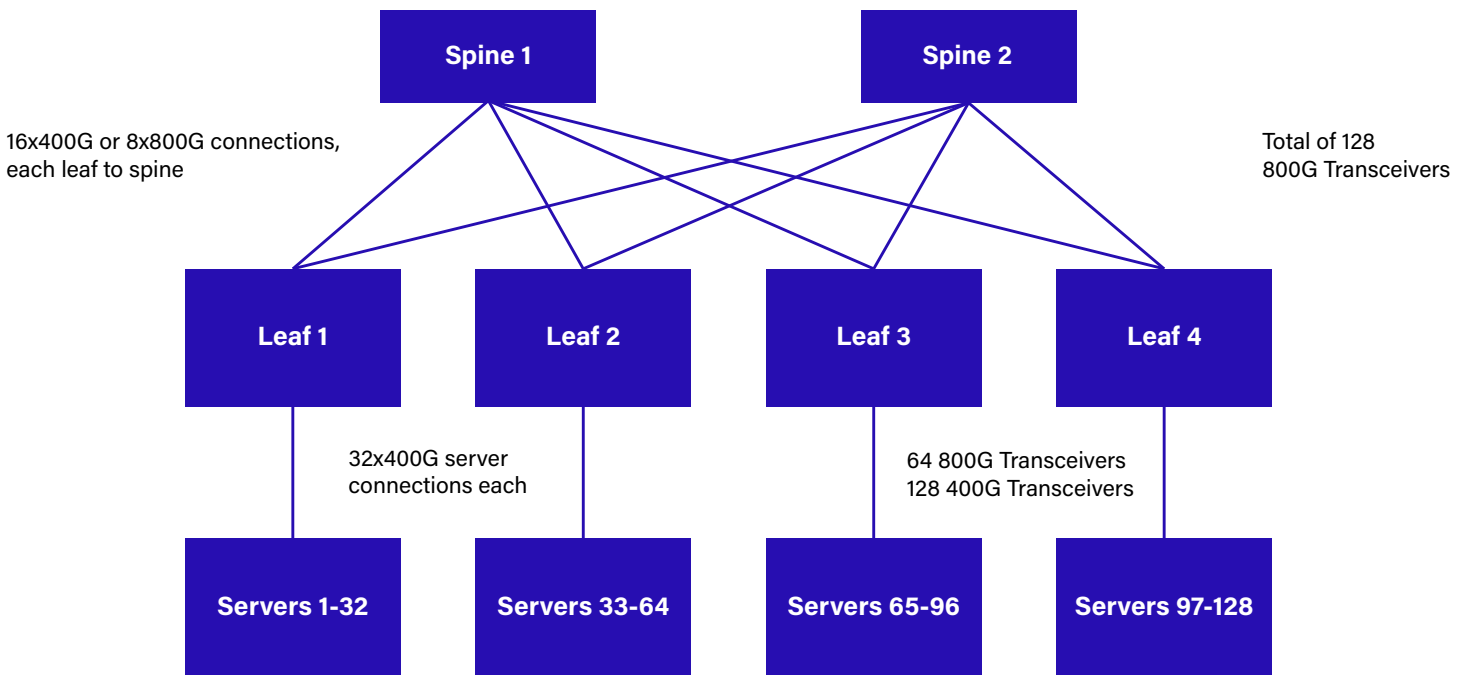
Spine 1

Spine 2

16x400G or 8x800G connections, each leaf to spine

Total of 128 800G Transceivers

Leaf 1

Leaf 2

Leaf 3

Leaf 4

32x400G server connections each

64 800G Transceivers
128 400G Transceivers

Servers 1-32

Servers 33-64

Servers 65-96

Servers 97-128